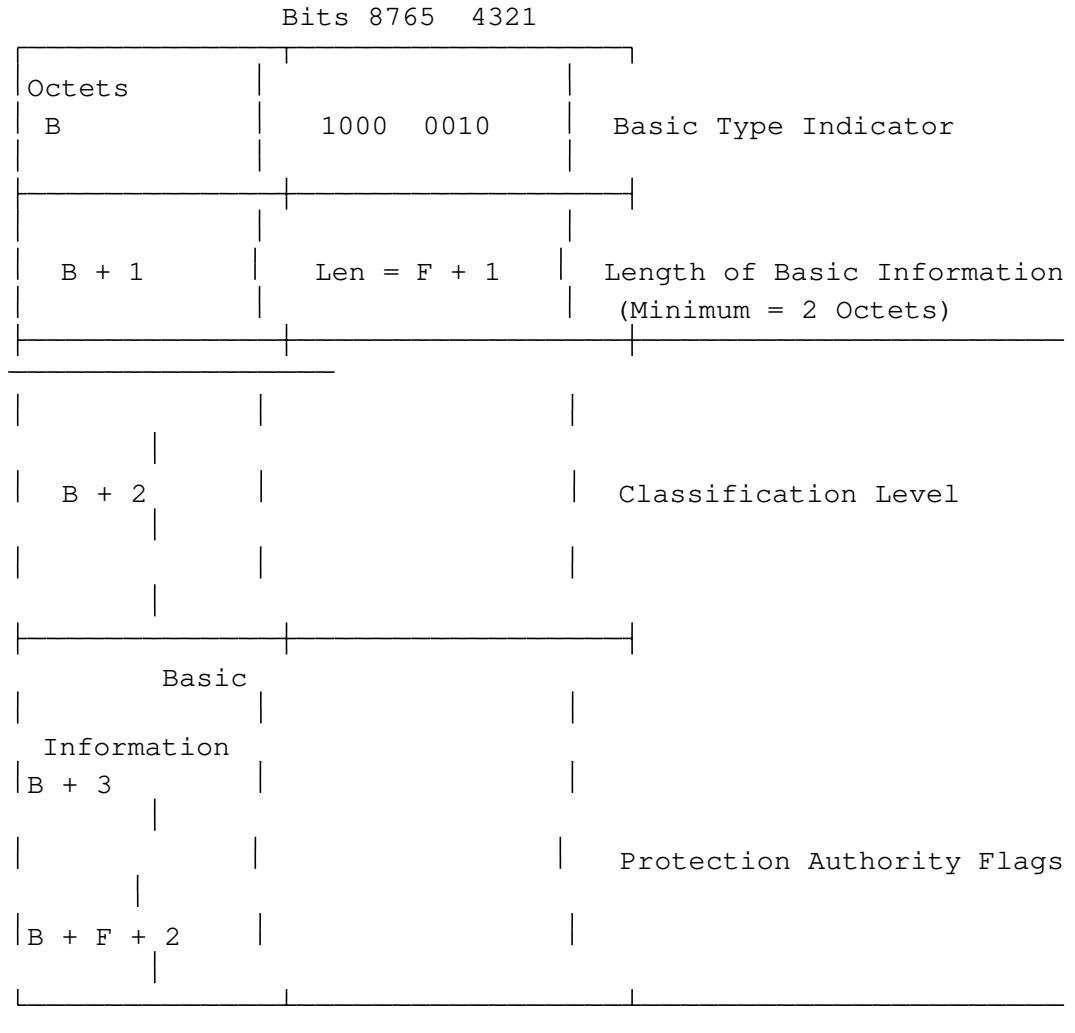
Bits 8765 4321

Octets
B

1000 0010

Basic Type Indicator

B + 1

Len = F + 1

Length of Basic Information
(Minimum = 2 Octets)

B + 2

Classification Level

Basic

Information
B + 3

Protection Authority Flags

B + F + 2